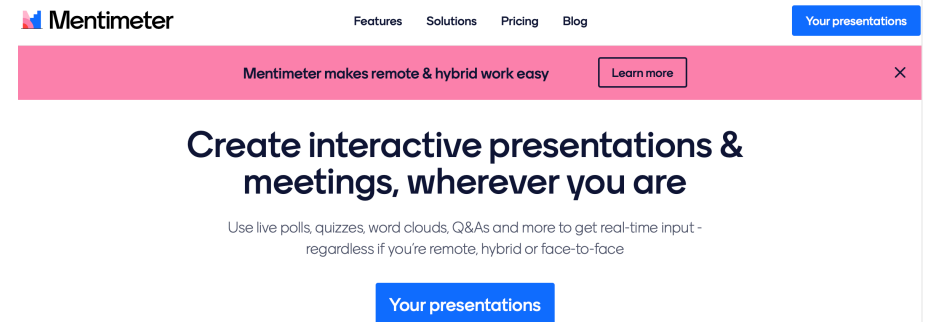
Mentimeter

Features Solutions Pricing Blog

Your presentations

Mentimeter makes remote & hybrid work easy

Learn more

×

Create interactive presentations & meetings, wherever you are

Use live polls, quizzes, word clouds, Q&As and more to get real-time input - regardless if you're remote, hybrid or face-to-face

Your presentations